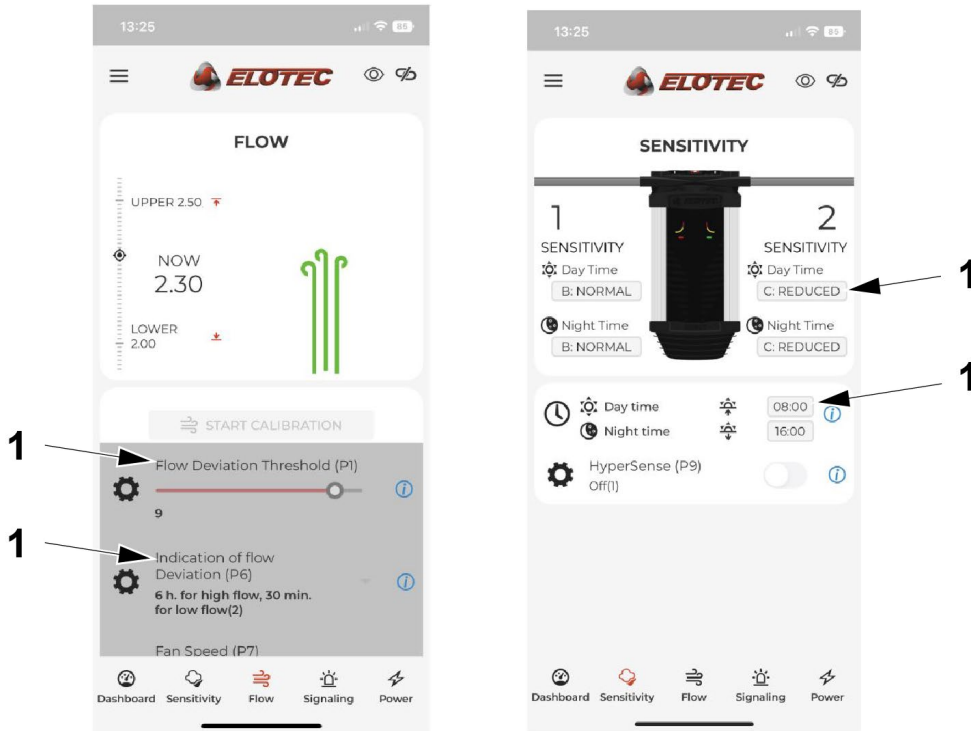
13:25

ELOTEC

FLOW

UPPER 2.50

NOW
2.30

LOWER
2.00

START CALIBRATION

1

Flow Deviation Threshold (P1)

9

1

Indication of flow Deviation (P6)

6 h. for high flow, 30 min. for low flow(2)

Fan Speed (P7

Dashboard Sensitivity Flow Signaling Power

13:25

ELOTEC

SENSITIVITY

1
SENSITIVITY
Day Time
B: NORMAL
Night Time
B: NORMAL

2
SENSITIVITY
Day Time
C: REDUCED
Night Time
C: REDUCED

1

1

Day time 08:00
Night time 16:00

HyperSense (P9)
Off(1)

Dashboard Sensitivity Flow Signaling Power